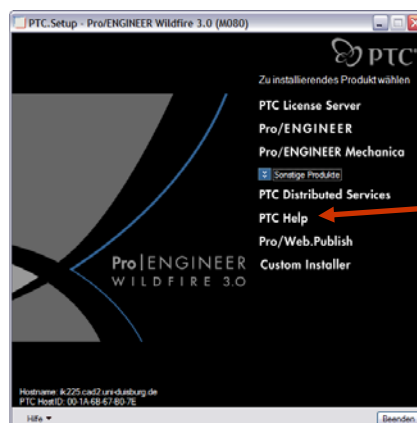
PTC.Setup - Pro/ENGINEER Wildfire 3.0 (M080)

PTC

Zu installierendes Produkt wählen

PTC License Server

Pro/ENGINEER

Pro/ENGINEER Mechanica

Sonstige Produkte

PTC Distributed Services

PTC Help

Pro/Web.Publish

Custom Installer

Pro|ENGINEER
WILDFIRE 3.0

Hostname: ik225.cad2.uni-duisburg.de
PTC HostID: 00-1A-6B-67-B0-7E

Hilfe

Beenden